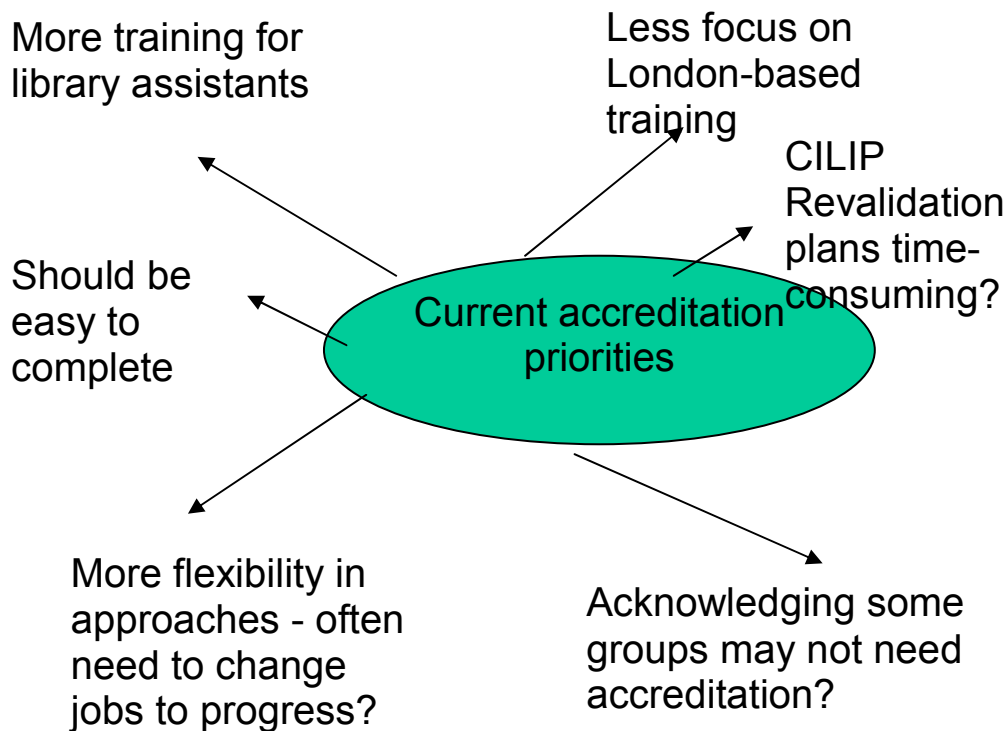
Current accreditation priorities

More training for library assistants

Less focus on London-based training

CILIP Revalidation plans time-consuming?

Should be easy to complete

More flexibility in approaches - often need to change jobs to progress?

Acknowledging some groups may not need accreditation?